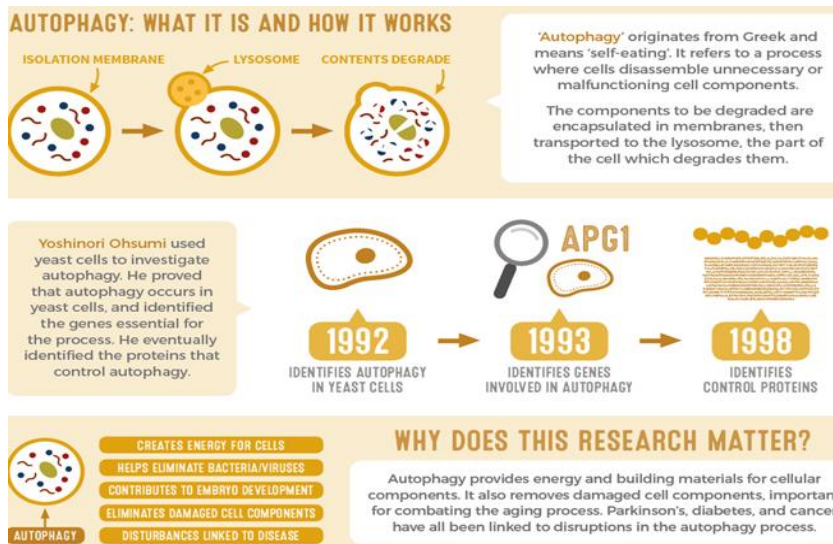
AUTOPHAGY: WHAT IT IS AND HOW IT WORKS

ISOLATION MEMBRANE

LYSOSOME

CONTENTS DEGRADE

'Autophagy' originates from Greek and means 'self-eating'. It refers to a process where cells disassemble unnecessary or malfunctioning cell components.

The components to be degraded are encapsulated in membranes, then transported to the lysosome, the part of the cell which degrades them.

Yoshinori Ohsumi used yeast cells to investigate autophagy. He proved that autophagy occurs in yeast cells, and identified the genes essential for the process. He eventually identified the proteins that control autophagy.

APG1

1992
IDENTIFIES AUTOPHAGY IN YEAST CELLS

1993
IDENTIFIES GENES INVOLVED IN AUTOPHAGY

1998
IDENTIFIES CONTROL PROTEINS

AUTOPHAGY

CREATES ENERGY FOR CELLS

HELPS ELIMINATE BACTERIA/VIRUSES

CONTRIBUTES TO EMBRYO DEVELOPMENT

ELIMINATES DAMAGED CELL COMPONENTS

DISTURBANCES LINKED TO DISEASE

WHY DOES THIS RESEARCH MATTER?

Autophagy provides energy and building materials for cellular components. It also removes damaged cell components, importan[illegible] for combating the aging process. Parkinson's, diabetes, and cance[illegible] have all been linked to disruptions in the autophagy process.